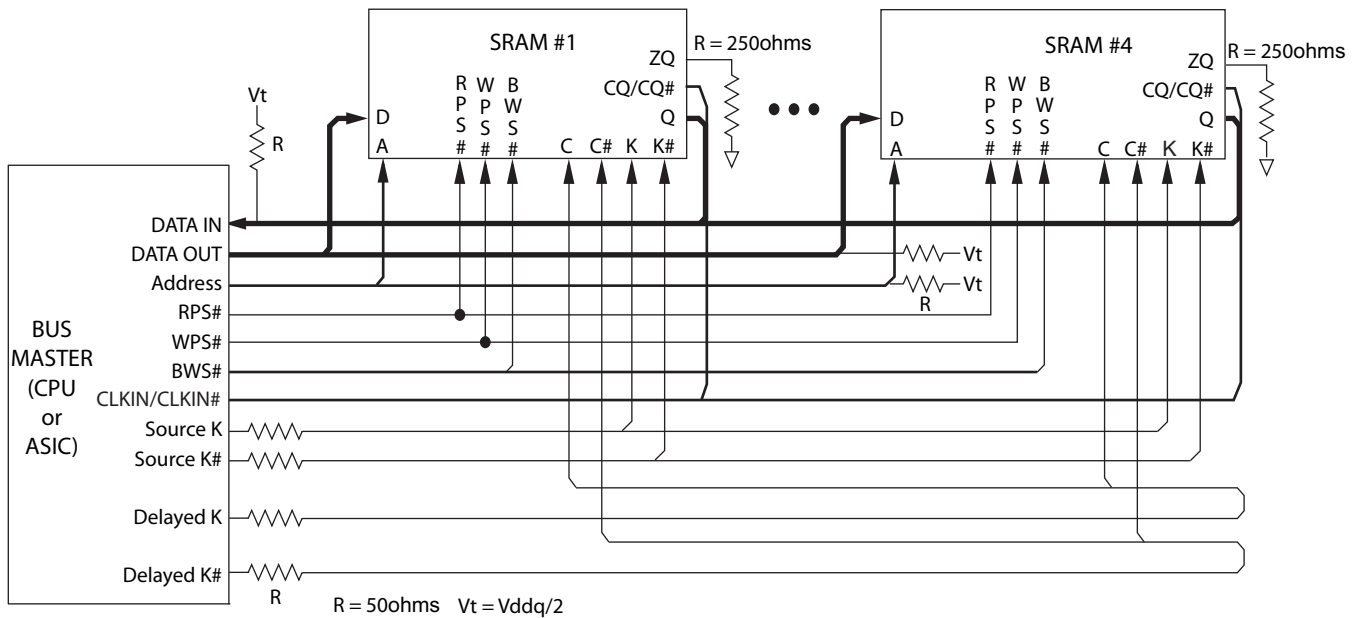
SRAM #1

R P S #
W P S #
B W S #

D
A

C C# K K#

ZQ
CQ/CQ#
Q

R = 250ohms

SRAM #4

R P S #
W P S #
B W S #

D
A

C C# K K#

ZQ
CQ/CQ#
Q

R = 250ohms

Vt
R

BUS MASTER (CPU or ASIC)

DATA IN
DATA OUT
Address
RPS#
WPS#
BWS#
CLKIN/CLKIN#
Source K
Source K#
Delayed K
Delayed K#

Vt
Vt
R

R

R = 50ohms Vt = Vddq/2